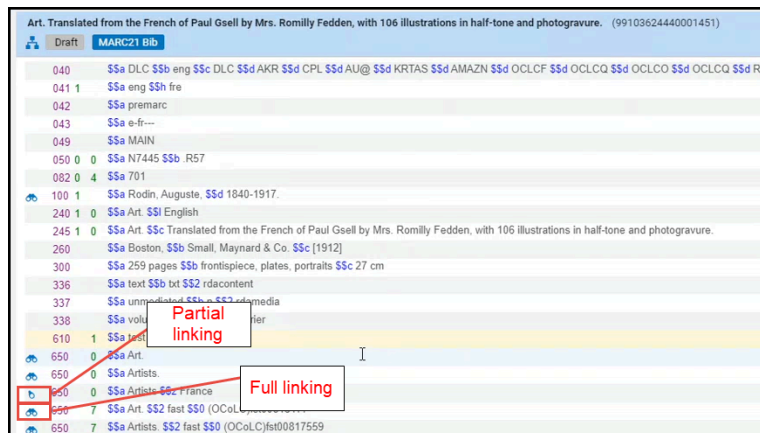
Art. Translated from the French of Paul Gsell by Mrs. Romilly Fedden, with 106 illustrations in half-tone and photogravure. (99103624440001451)

Draft MARC21 Bib

040 $$a DLC $$b eng $$c DLC $$d AKR $$d CPL $$d AU@ $$d KRTAS $$d AMAZN $$d OCLCF $$d OCLCQ $$d OCLCO $$d OCLCQ $$d R

041 1 $$a eng $$h fre

042 $$a premarc

043 $$a e-fr---

049 $$a MAIN

050 0 0 $$a N7445 $$b .R57

082 0 4 $$a 701

100 1 $$a Rodin, Auguste, $$d 1840-1917.

240 1 0 $$a Art. $$l English

245 1 0 $$a Art. $$c Translated from the French of Paul Gsell by Mrs. Romilly Fedden, with 106 illustrations in half-tone and photogravure.

260 $$a Boston, $$b Small, Maynard & Co. $$c [1912]

300 $$a 259 pages $$b frontispiece, plates, portraits $$c 27 cm

336 $$a text $$b txt $$2 rdacontent

337 $$a unmediated $$b n $$2 rdamedia

338 $$a volu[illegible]rier

610 1 $$a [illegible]

650 0 $$a Art.

650 0 $$a Artists.

650 0 $$a Artists $$z France

650 7 $$a Art. $$2 fast $$0 (OCoLC)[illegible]

650 7 $$a Artists. $$2 fast $$0 (OCoLC)fst00817559

Partial linking

Full linking